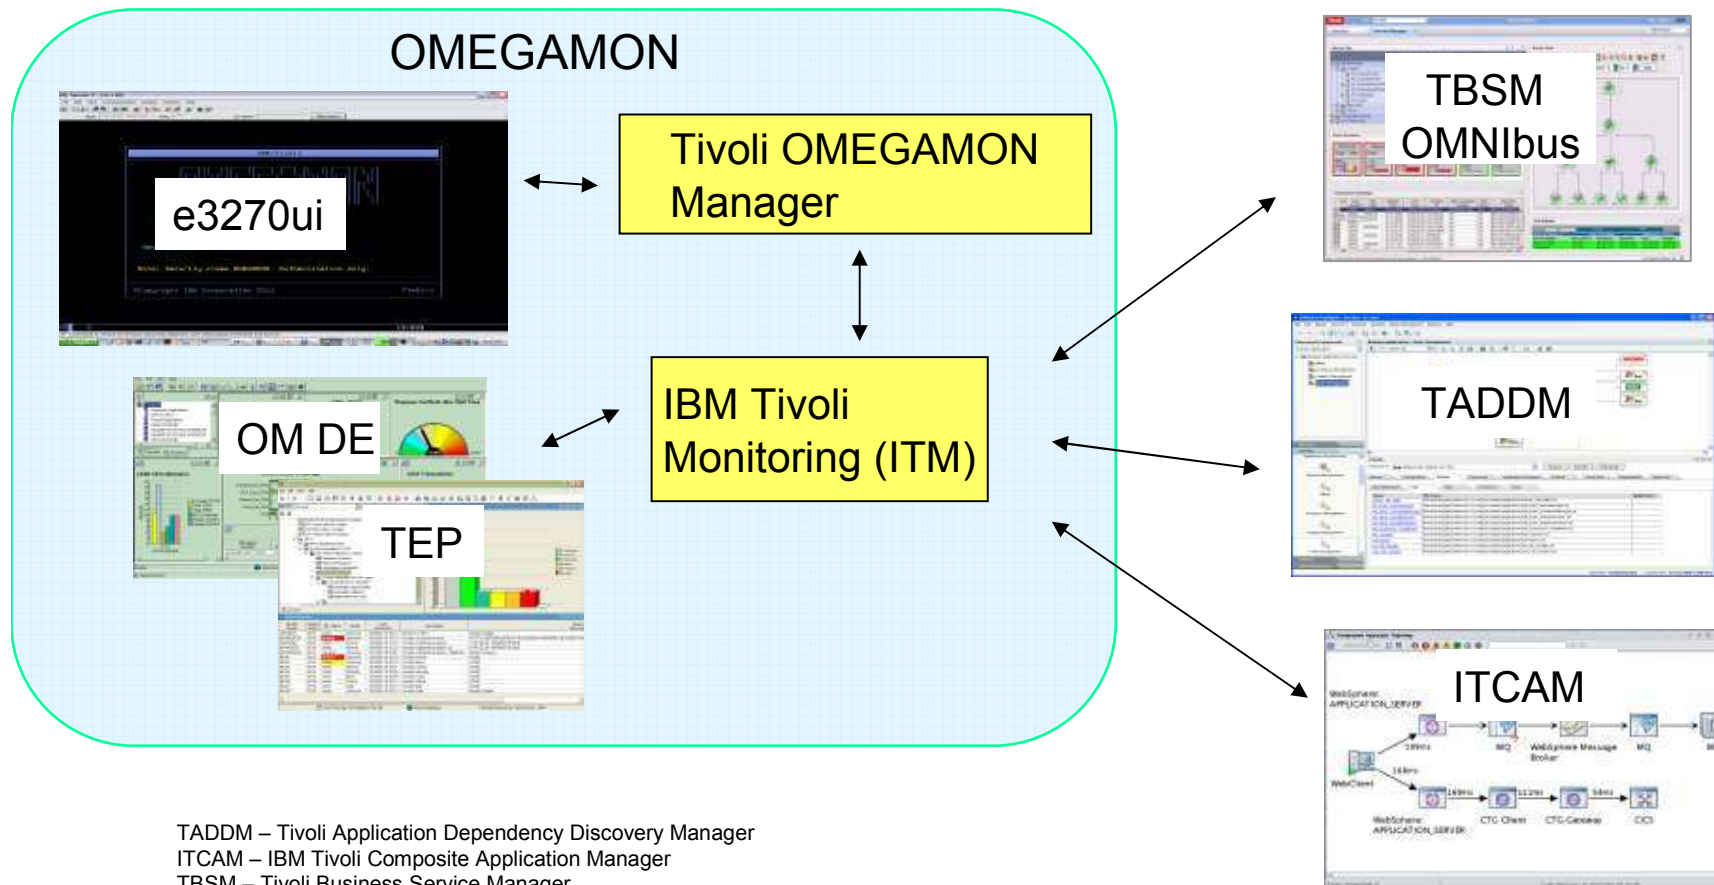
OMEGAMON

e3270ui

Tivoli OMEGAMON Manager

OM DE

TEP

IBM Tivoli Monitoring (ITM)

TBSM
OMNIbus

TADDM

ITCAM

WebSphere APPLICATION_SERVER

MQ

WebSphere Message Broker

MQ

WebClient

WebSphere APPLICATION_SERVER

CTG Client

CTG Gateway

CICS

TADDM – Tivoli Application Dependency Discovery Manager
ITCAM – IBM Tivoli Composite Application Manager
TBSM – Tivoli Business Service Manager